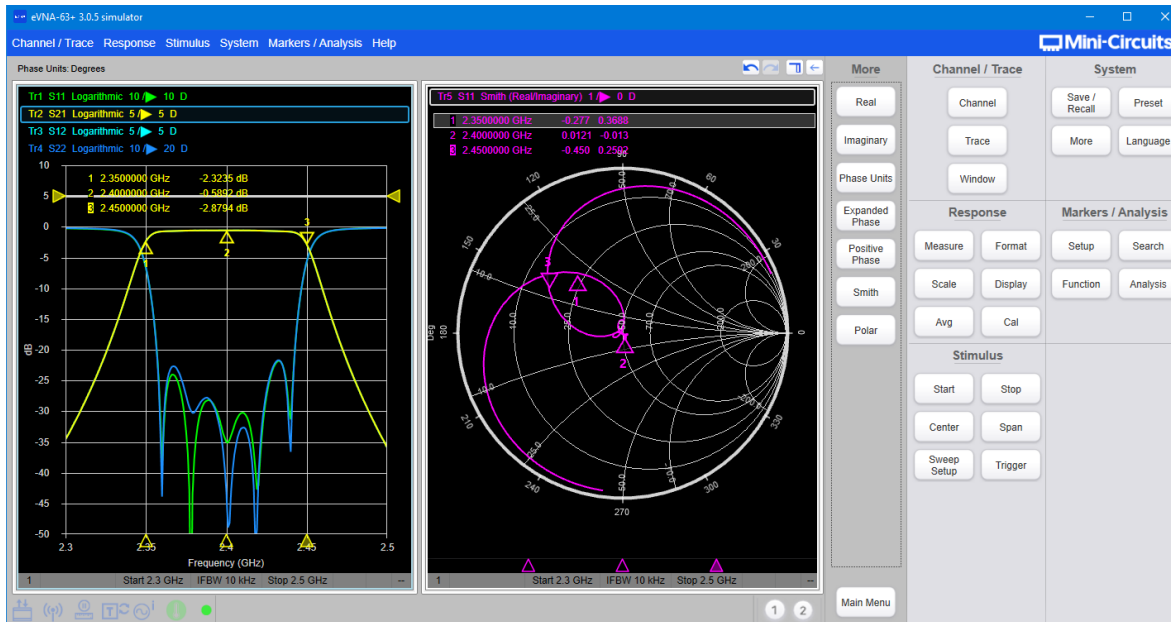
eVNA-63+ 3.0.5 simulator

Channel / Trace Response Stimulus System Markers / Analysis Help

Mini-Circuits

Phase Units: Degrees

Tr1 S11 Logarithmic 10 / 10 D
Tr2 S21 Logarithmic 5 / 5 D
Tr3 S12 Logarithmic 5 / 5 D
Tr4 S22 Logarithmic 10 / 20 D

1 2.3500000 GHz -2.3235 dB
2 2.4000000 GHz -0.5892 dB
3 2.4500000 GHz -2.8794 dB

10
5
0
-5
-10
-15
-20
-25
-30
-35
-40
-45
-50
dB
2.3 2.35 2.4 2.45 2.5
Frequency (GHz)

1 Start 2.3 GHz IFBW 10 kHz Stop 2.5 GHz

Tr5 S11 Smith (Real/Imaginary) 1 / 0 D
1 2.3500000 GHz -0.277 0.3688
2 2.4000000 GHz 0.0121 -0.013
3 2.4500000 GHz -0.450 0.2502

90 60 30 0 330 300 270 240 210 180 150 120
Deg

1 Start 2.3 GHz IFBW 10 kHz Stop 2.5 GHz

More
Real
Imaginary
Phase Units
Expanded Phase
Positive Phase
Smith
Polar
Main Menu

Channel / Trace
Channel
Trace
Window

System
Save / Recall
Preset
More
Language

Response
Measure
Format
Scale
Display
Avg
Cal

Markers / Analysis
Setup
Search
Function
Analysis

Stimulus
Start
Stop
Center
Span
Sweep Setup
Trigger

1 2